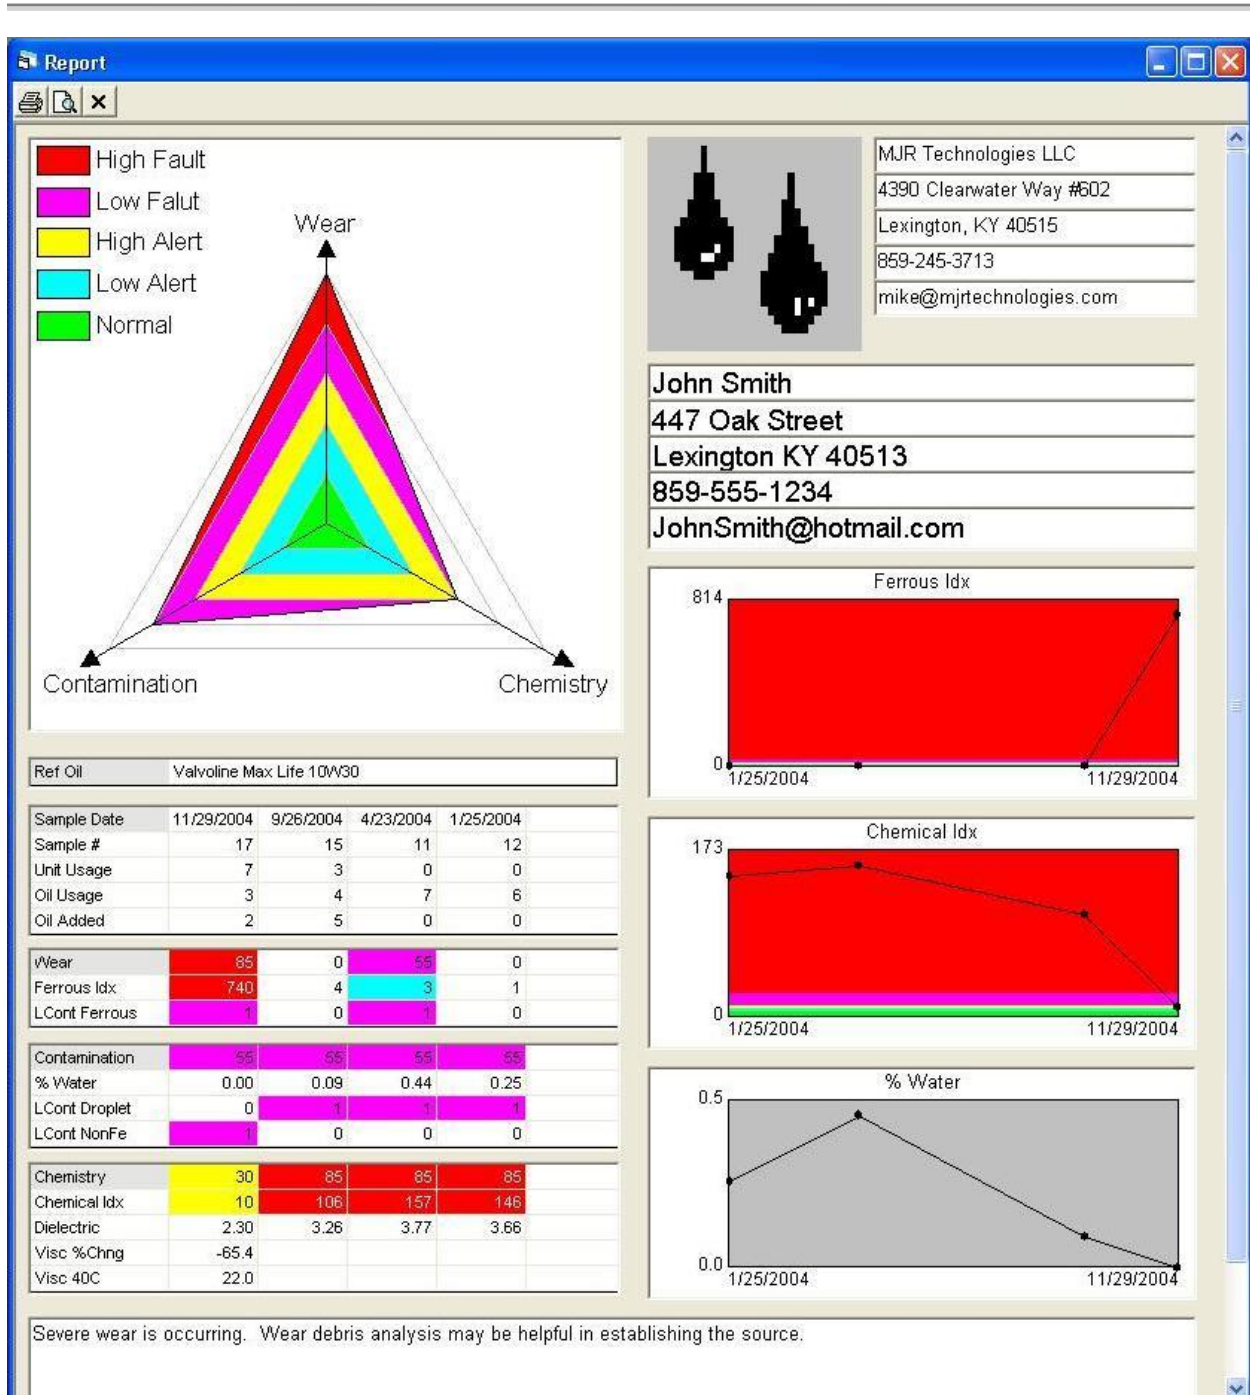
Report

High Fault
Low Falut
High Alert
Low Alert
Normal

Wear
Contamination
Chemistry

MJR Technologies LLC
4390 Clearwater Way #602
Lexington, KY 40515
859-245-3713
mike@mjrtechnologies.com

John Smith
447 Oak Street
Lexington KY 40513
859-555-1234
JohnSmith@hotmail.com

| Ref Oil | Valvoline Max Life 10W30 |
|---|---|

| Sample Date | 11/29/2004 | 9/26/2004 | 4/23/2004 | 1/25/2004 |
|---|---|---|---|---|
| Sample # | 17 | 15 | 11 | 12 |
| Unit Usage | 7 | 3 | 0 | 0 |
| Oil Usage | 3 | 4 | 7 | 6 |
| Oil Added | 2 | 5 | 0 | 0 |

| Wear | 85 | 0 | 55 | 0 |
|---|---|---|---|---|
| Ferrous Idx | 740 | 4 | 3 | 1 |
| LCont Ferrous | 1 | 0 | 1 | 0 |

| Contamination | 55 | 55 | 55 | 55 |
|---|---|---|---|---|
| % Water | 0.00 | 0.09 | 0.44 | 0.25 |
| LCont Droplet | 0 | 1 | 1 | 1 |
| LCont NonFe | 1 | 0 | 0 | 0 |

| Chemistry | 30 | 85 | 85 | 85 |
|---|---|---|---|---|
| Chemical Idx | 10 | 106 | 157 | 146 |
| Dielectric | 2.30 | 3.26 | 3.77 | 3.66 |
| Visc %Chng | -65.4 | | | |
| Visc 40C | 22.0 | | | |

Ferrous Idx
814
0
1/25/2004
11/29/2004

Chemical Idx
173
0
1/25/2004
11/29/2004

% Water
0.5
0.0
1/25/2004
11/29/2004

Severe wear is occurring. Wear debris analysis may be helpful in establishing the source.